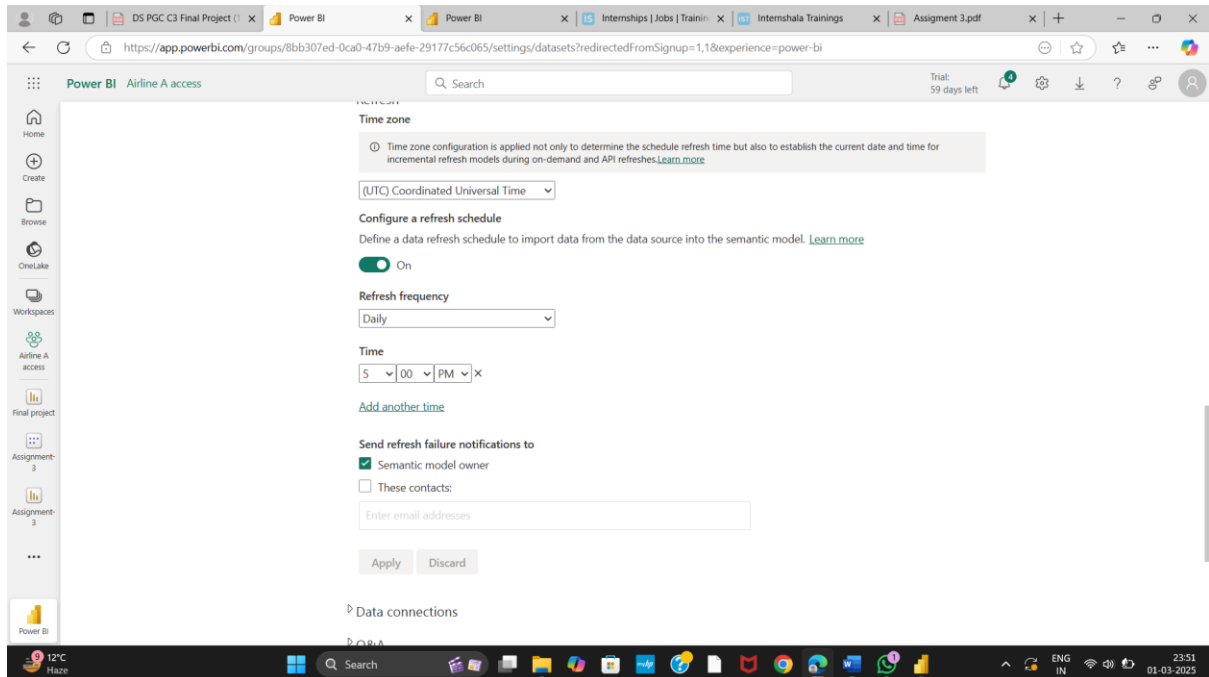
DS PGC C3 Final Project (1 ×
Power BI ×
Power BI ×
Internships | Jobs | Trainin ×
Internshala Trainings ×
Assigment 3.pdf ×

https://app.powerbi.com/groups/8bb307ed-0ca0-47b9-aefe-29177c56c065/settings/datasets?redirectedFromSignup=1,1&experience=power-bi

Power BI Airline A access
Search
Trial: 59 days left
4

Home
Create
Browse
OneLake
Workspaces
Airline A access
Final project
Assignment-3
Assignment-3
...
Power BI

Refresh

Time zone

Time zone configuration is applied not only to determine the schedule refresh time but also to establish the current date and time for incremental refresh models during on-demand and API refreshes.Learn more

(UTC) Coordinated Universal Time

Configure a refresh schedule

Define a data refresh schedule to import data from the data source into the semantic model. Learn more

On

Refresh frequency

Daily

Time

5 00 PM ×

Add another time

Send refresh failure notifications to

Semantic model owner

These contacts:

Enter email addresses

Apply Discard

Data connections

Q&A

9 12°C Haze
Search
ENG IN
23:51 01-03-2025